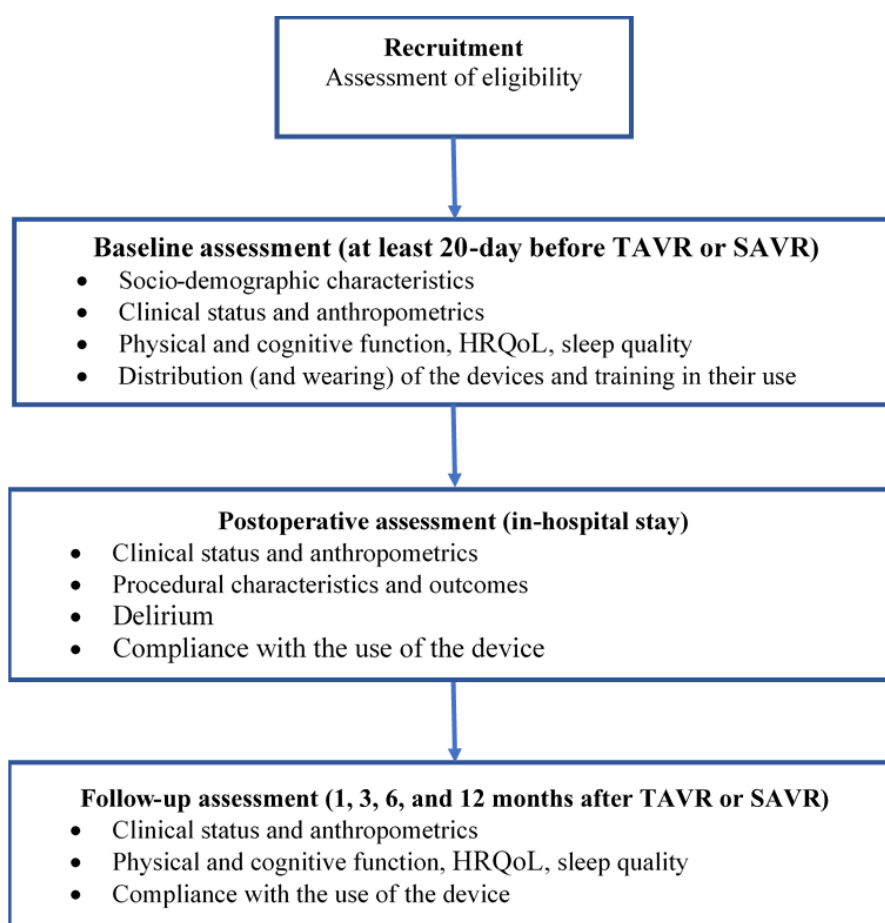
**Recruitment**
Assessment of eligibility

**Baseline assessment (at least 20-day before TAVR or SAVR)**
- Socio-demographic characteristics
- Clinical status and anthropometrics
- Physical and cognitive function, HRQoL, sleep quality
- Distribution (and wearing) of the devices and training in their use

**Postoperative assessment (in-hospital stay)**
- Clinical status and anthropometrics
- Procedural characteristics and outcomes
- Delirium
- Compliance with the use of the device

**Follow-up assessment (1, 3, 6, and 12 months after TAVR or SAVR)**
- Clinical status and anthropometrics
- Physical and cognitive function, HRQoL, sleep quality
- Compliance with the use of the device